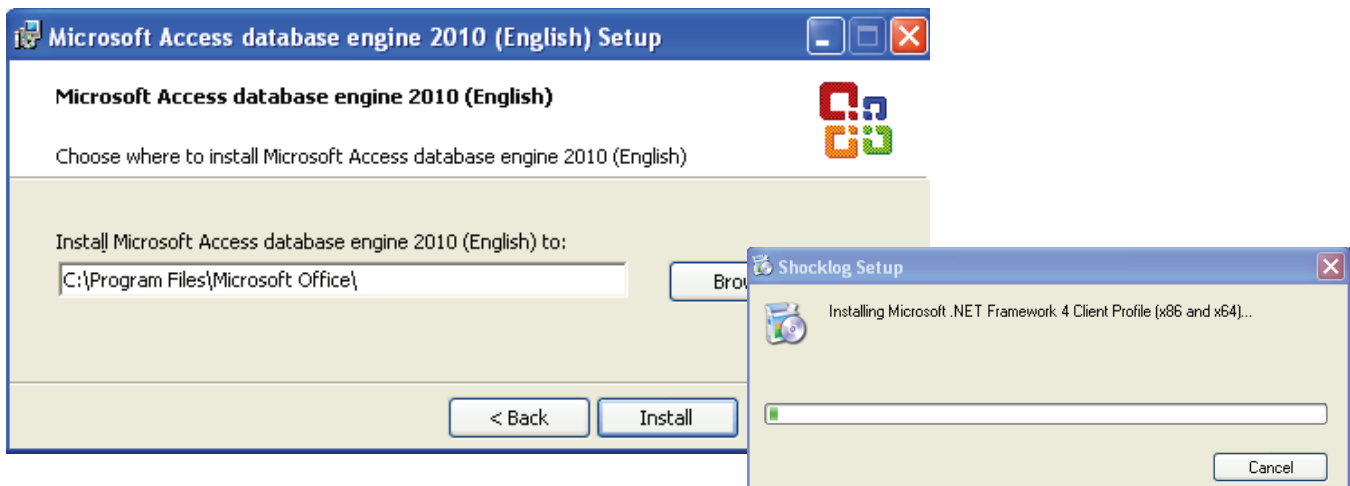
Microsoft Access database engine 2010 (English) Setup

Microsoft Access database engine 2010 (English)

Choose where to install Microsoft Access database engine 2010 (English)

Install Microsoft Access database engine 2010 (English) to:

C:\Program Files\Microsoft Office\

Brow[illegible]

< Back

Install

Shocklog Setup

Installing Microsoft .NET Framework 4 Client Profile (x86 and x64)...

Cancel